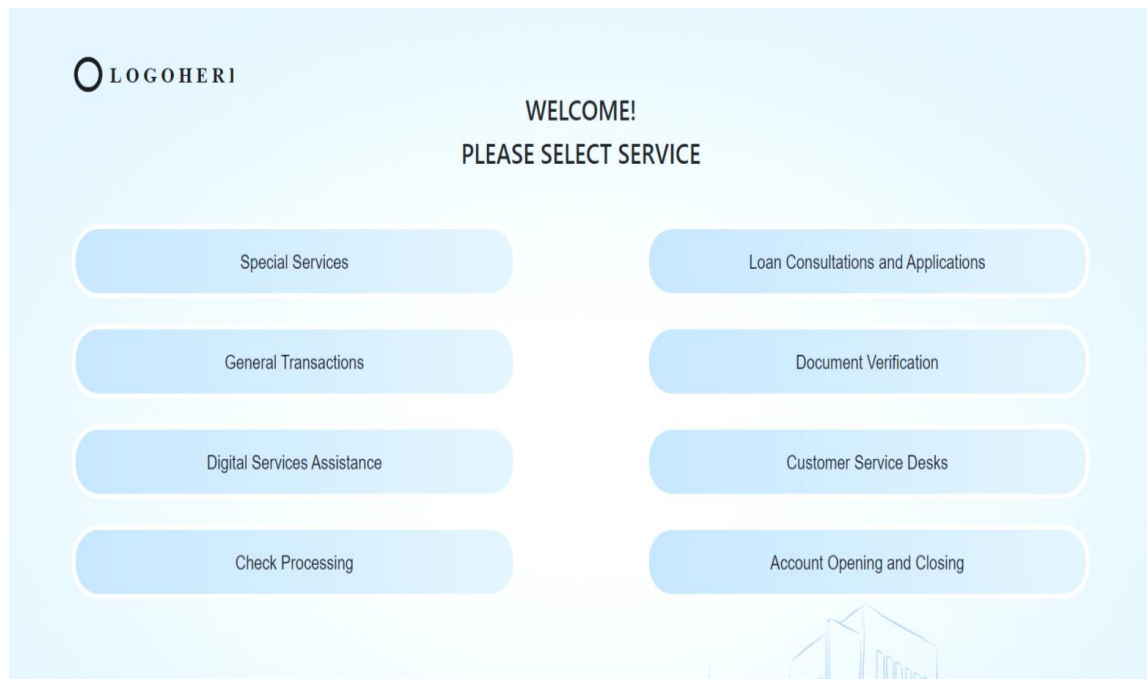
LOGOHERI

WELCOME!
PLEASE SELECT SERVICE

Special Services

Loan Consultations and Applications

General Transactions

Document Verification

Digital Services Assistance

Customer Service Desks

Check Processing

Account Opening and Closing